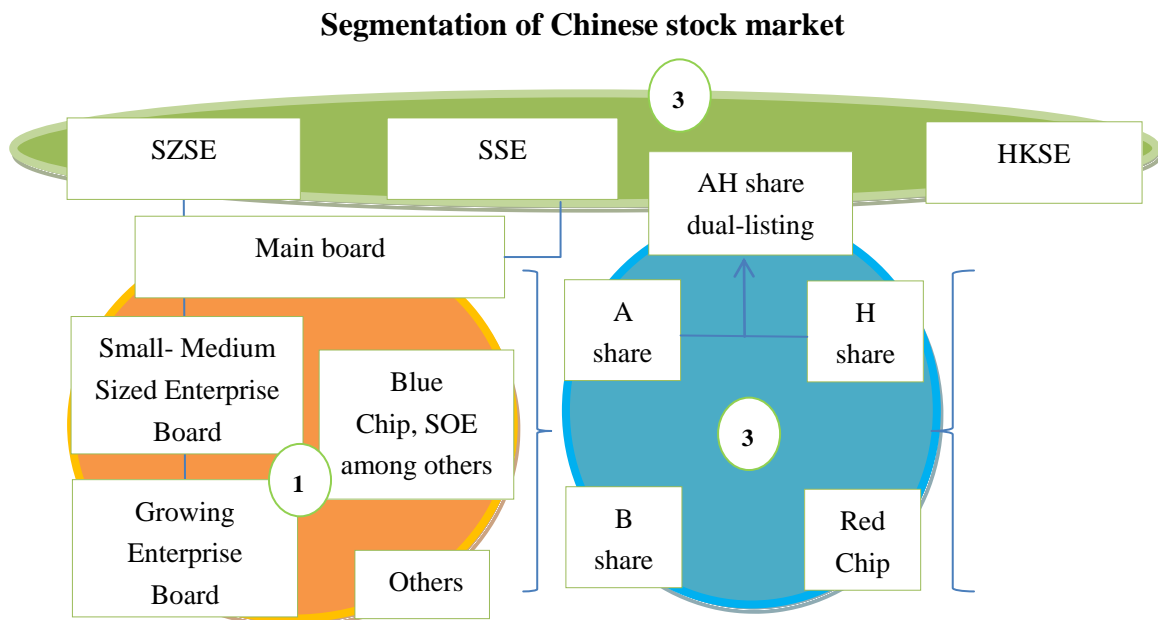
Segmentation of Chinese stock market

3

SZSE

SSE

HKSE

AH share dual-listing

Main board

A share

H share

Small- Medium Sized Enterprise Board

Blue Chip, SOE among others

3

1

Growing Enterprise Board

Others

B share

Red Chip